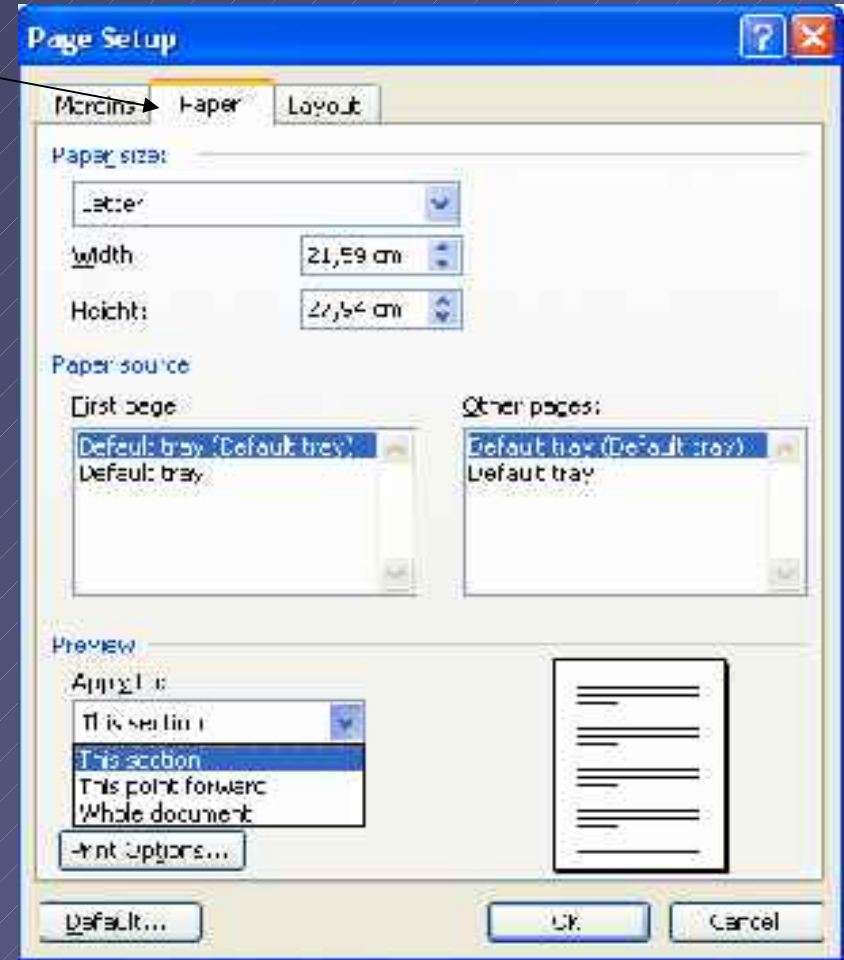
Page Setup

Margins Paper Layout

Paper size:

Letter

Width: 21,59 cm

Height: 27,94 cm

Paper source

First page

Default tray (Default tray)
Default tray

Other pages:

Default tray (Default tray)
Default tray

Preview

Apply to:

This section

This section
This point forward
Whole document

Print Options...

Default...

OK

Cancel